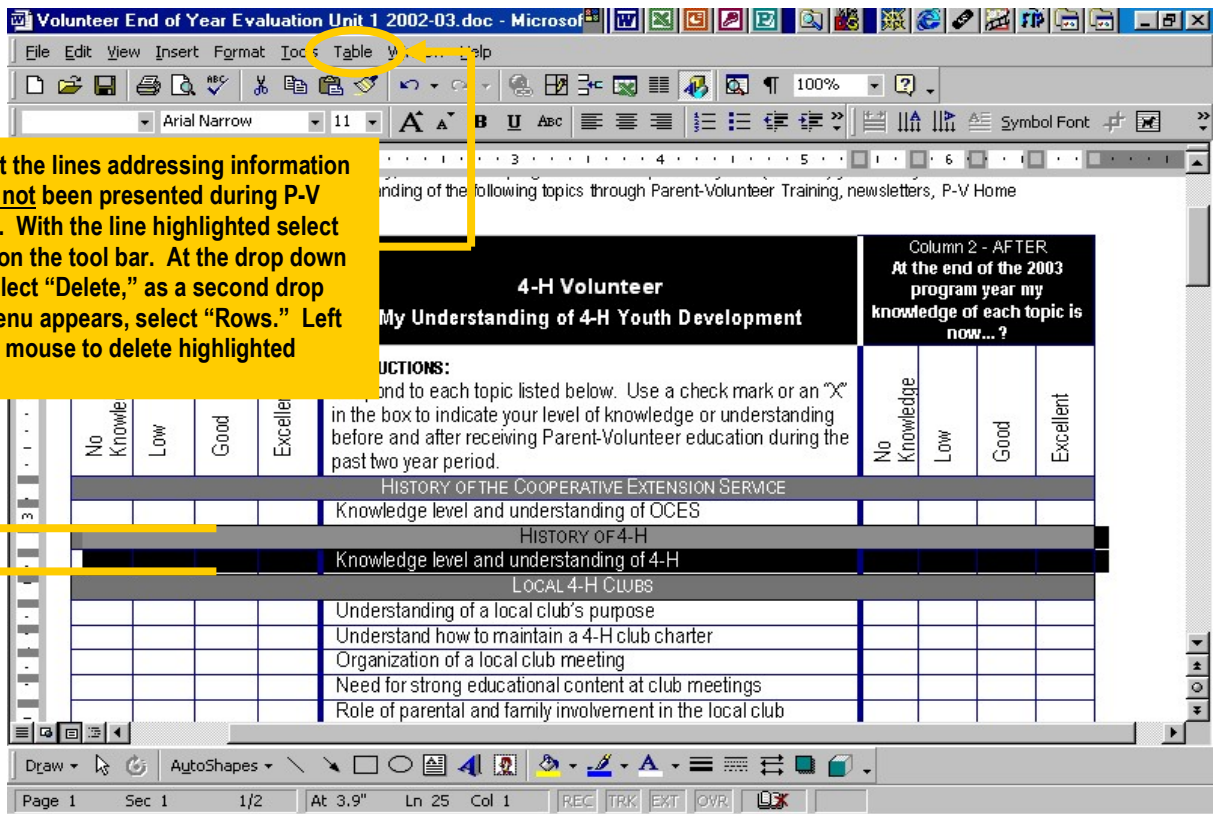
Volunteer End of Year Evaluation Unit 1 2002-03.doc - Microsof

File Edit View Insert Format Tools Table W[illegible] Help

100%

Arial Narrow 11

Symbol Font

t the lines addressing information not been presented during P-V . With the line highlighted select on the tool bar. At the drop down lect "Delete," as a second drop enu appears, select "Rows." Left mouse to delete highlighted

nding of the following topics through Parent-Volunteer Training, newsletters, P-V Home

4-H Volunteer
My Understanding of 4-H Youth Development

Column 2 - AFTER
At the end of the 2003 program year my knowledge of each topic is now... ?

UCTIONS:
pond to each topic listed below. Use a check mark or an "X" in the box to indicate your level of knowledge or understanding before and after receiving Parent-Volunteer education during the past two year period.

| No Knowle | Low | Good | Excelle | | No Knowledge | Low | Good | Excellent |
|---|---|---|---|---|---|---|---|---|
| | | | | HISTORY OF THE COOPERATIVE EXTENSION SERVICE | | | | |
| | | | | Knowledge level and understanding of OCES | | | | |
| | | | | HISTORY OF 4-H | | | | |
| | | | | Knowledge level and understanding of 4-H | | | | |
| | | | | LOCAL 4-H CLUBS | | | | |
| | | | | Understanding of a local club's purpose | | | | |
| | | | | Understand how to maintain a 4-H club charter | | | | |
| | | | | Organization of a local club meeting | | | | |
| | | | | Need for strong educational content at club meetings | | | | |
| | | | | Role of parental and family involvement in the local club | | | | |

Draw AutoShapes

Page 1 Sec 1 1/2 At 3.9" Ln 25 Col 1 REC TRK EXT OVR